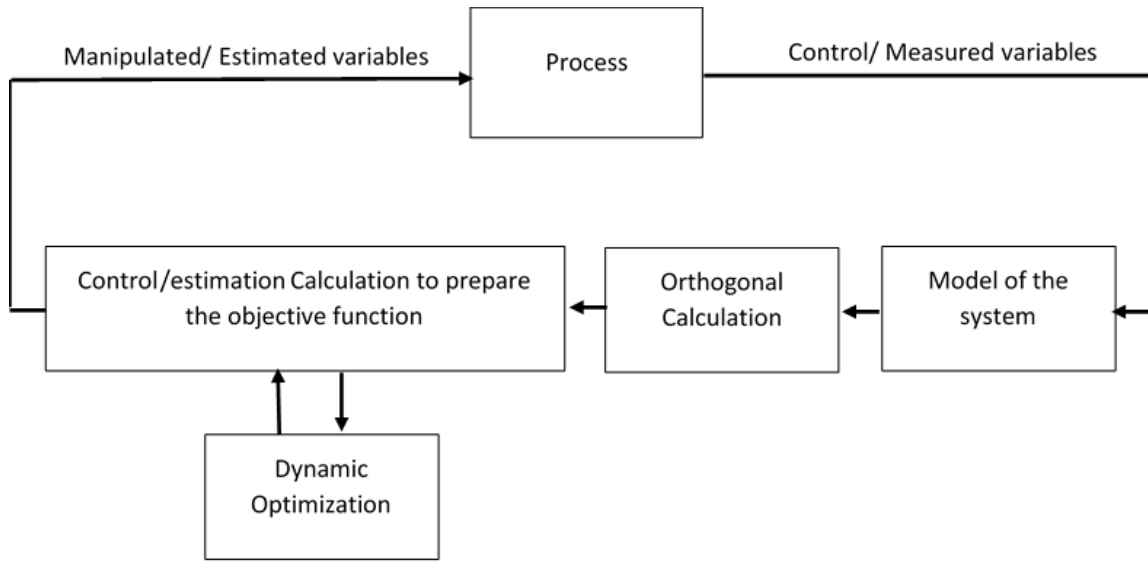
Manipulated/ Estimated variables

Process

Control/ Measured variables

Control/estimation Calculation to prepare the objective function

Orthogonal Calculation

Model of the system

Dynamic Optimization